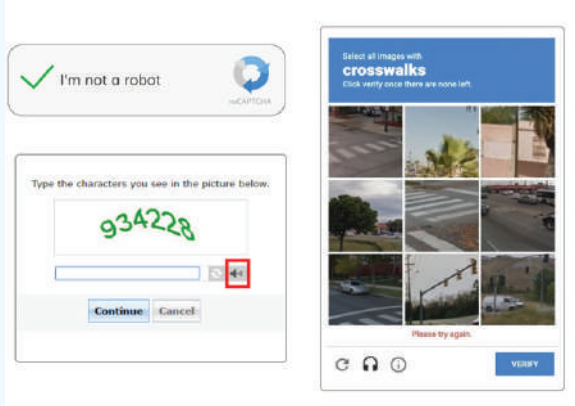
I'm not a robot

reCAPTCHA

Type the characters you see in the picture below.

934228

Continue Cancel

Select all images with
crosswalks
Click verify once there are none left.

Please try again.

VERIFY